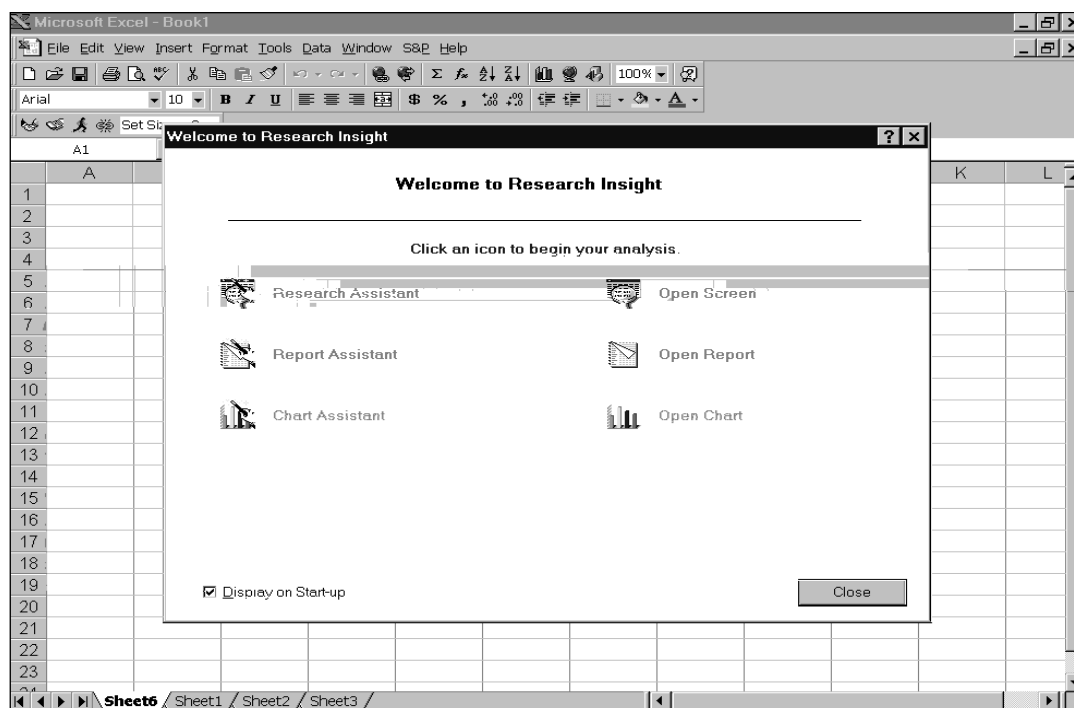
Microsoft Excel - Book1

File Edit View Insert Format Tools Data Window S&P Help

100%

Arial 10 B I U $ % ,

Set Sb

A1

Welcome to Research Insight ? X

A K L

1
2
3
4
5
6
7
8
9
10
11
12
13
14
15
16
17
18
19
20
21
22
23

Welcome to Research Insight

Click an icon to begin your analysis.

Research Assistant

Open Screen

Report Assistant

Open Report

Chart Assistant

Open Chart

☑ Display on Start-up

Close

Sheet6 / Sheet1 / Sheet2 / Sheet3 /